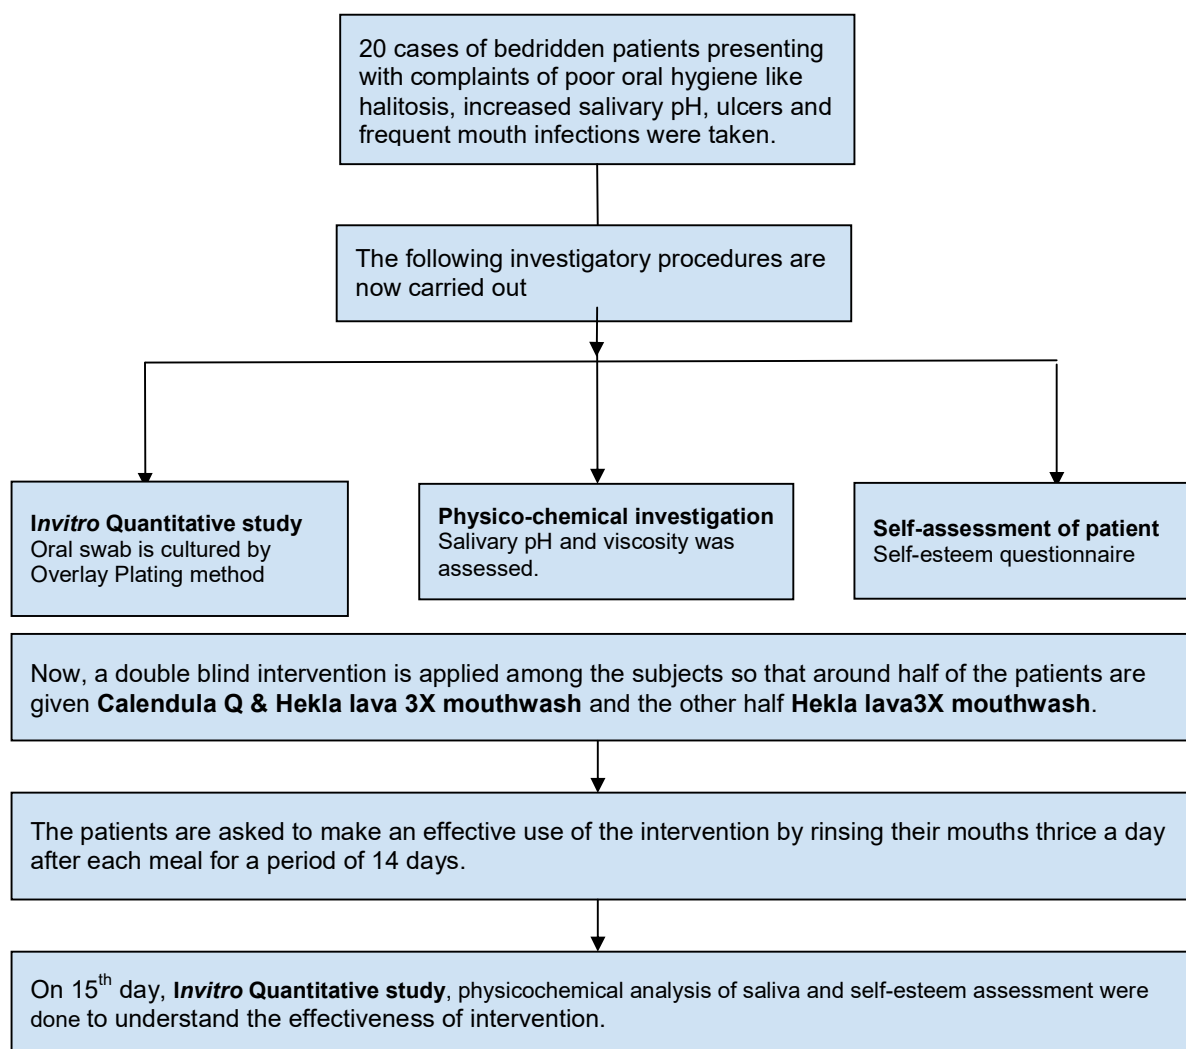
20 cases of bedridden patients presenting with complaints of poor oral hygiene like halitosis, increased salivary pH, ulcers and frequent mouth infections were taken.

The following investigatory procedures are now carried out

I*nvitro* Quantitative study
Oral swab is cultured by Overlay Plating method

Physico-chemical investigation
Salivary pH and viscosity was assessed.

Self-assessment of patient
Self-esteem questionnaire

Now, a double blind intervention is applied among the subjects so that around half of the patients are given **Calendula Q & Hekla lava 3X mouthwash** and the other half **Hekla lava3X mouthwash**.

The patients are asked to make an effective use of the intervention by rinsing their mouths thrice a day after each meal for a period of 14 days.

On 15$^{th}$ day, **I*nvitro* Quantitative study**, physicochemical analysis of saliva and self-esteem assessment were done to understand the effectiveness of intervention.